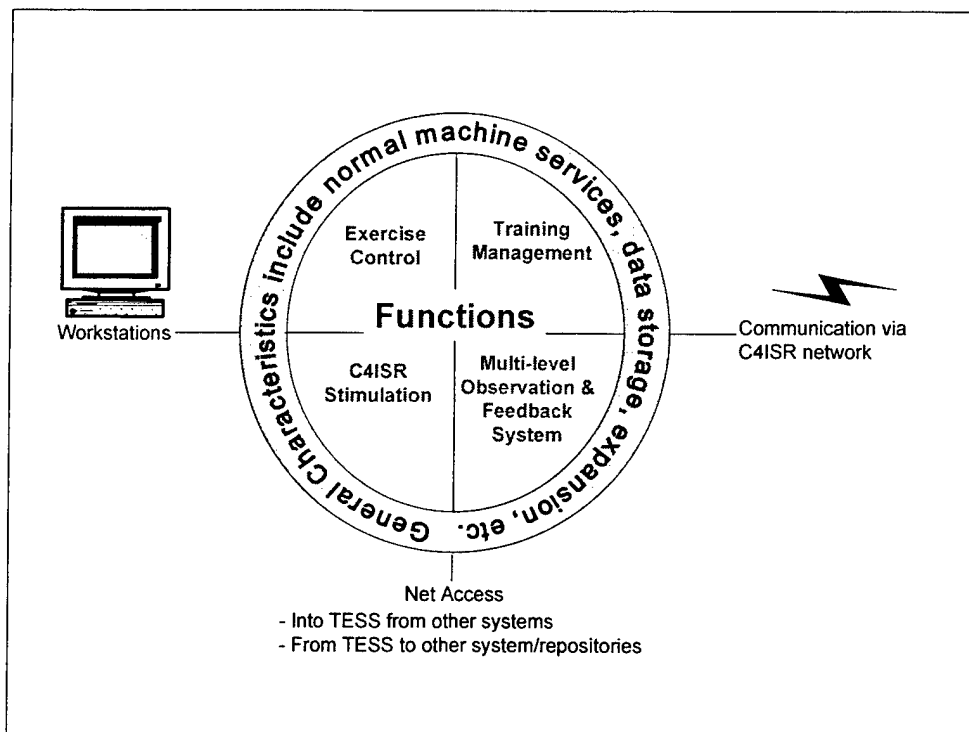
General Characteristics include normal machine services, data storage, expansion, etc.

Exercise Control

Training Management

Functions

C4ISR Stimulation

Multi-level Observation & Feedback System

Workstations

Communication via C4ISR network

Net Access
- Into TESS from other systems
- From TESS to other system/repositories